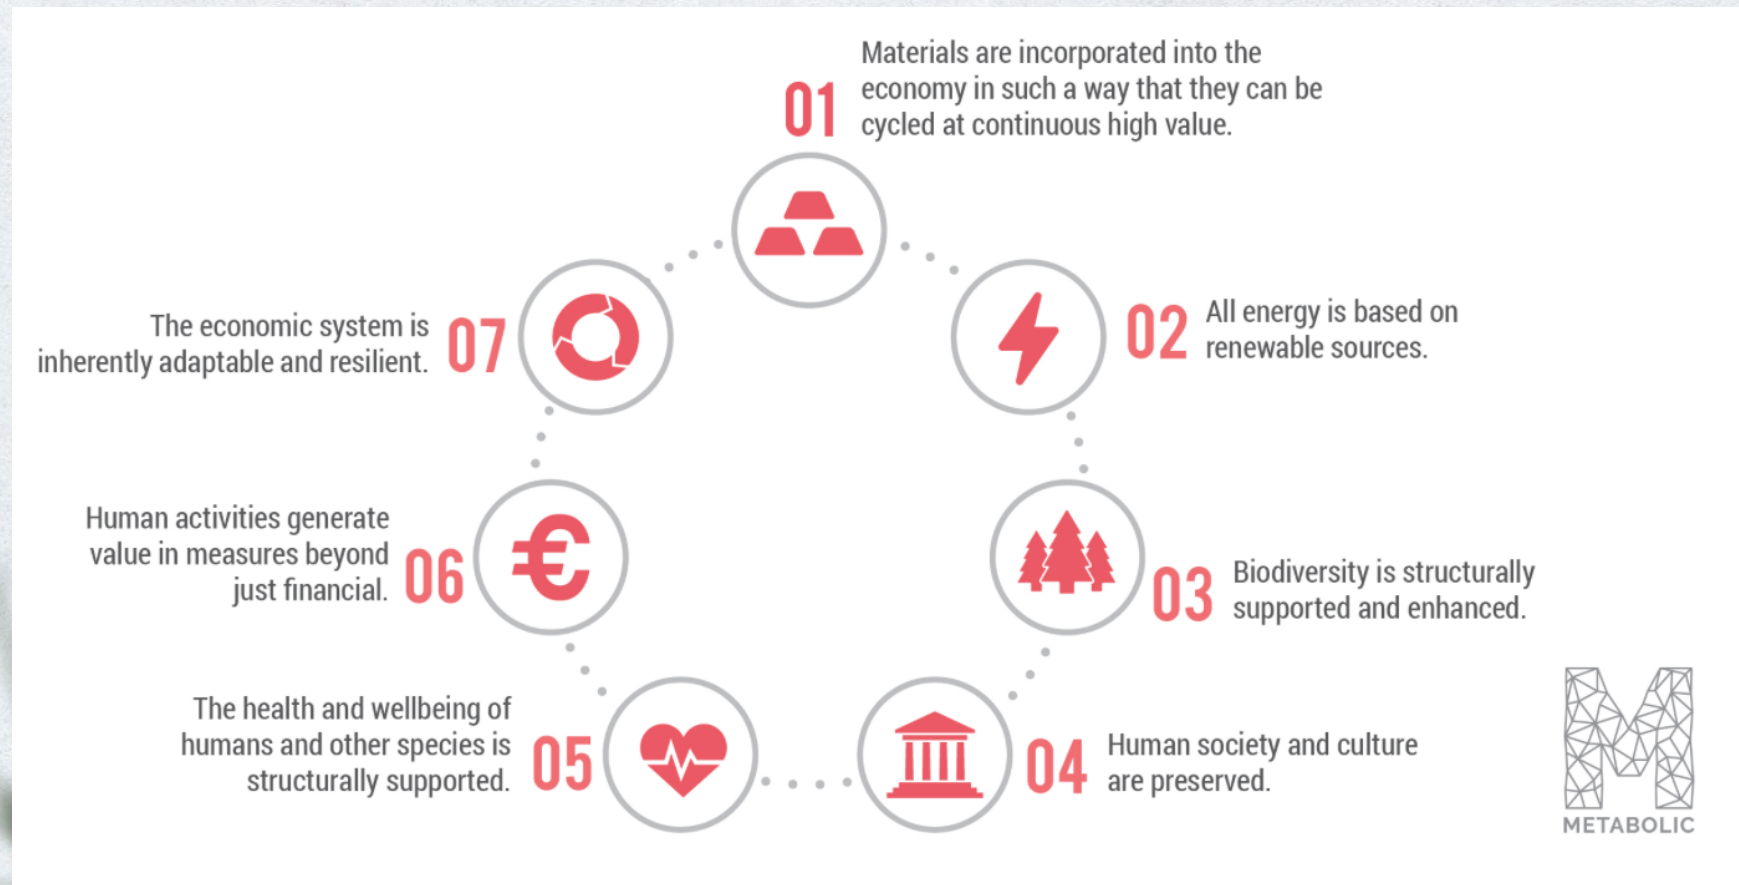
01 Materials are incorporated into the economy in such a way that they can be cycled at continuous high value.

02 All energy is based on renewable sources.

03 Biodiversity is structurally supported and enhanced.

04 Human society and culture are preserved.

05 The health and wellbeing of humans and other species is structurally supported.

06 Human activities generate value in measures beyond just financial.

07 The economic system is inherently adaptable and resilient.

METABOLIC